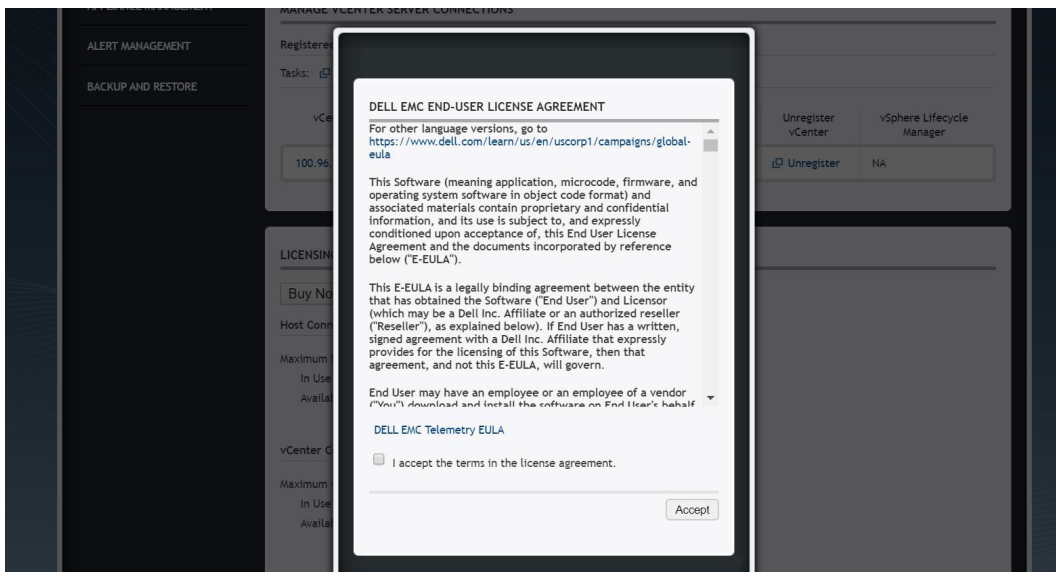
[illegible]
MANAGE VCENTER SERVER CONNECTIONS

ALERT MANAGEMENT

BACKUP AND RESTORE

Registere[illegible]

Tasks:

vCe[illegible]

Unregister vCenter

vSphere Lifecycle Manager

100.96.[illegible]

Unregister

NA

LICENSIN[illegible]

Buy No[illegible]

Host Conn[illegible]

Maximum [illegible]

In Use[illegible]

Availa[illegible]

vCenter C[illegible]

Maximum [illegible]

In Use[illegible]

Availa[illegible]

DELL EMC END-USER LICENSE AGREEMENT

For other language versions, go to https://www.dell.com/learn/us/en/uscorp1/campaigns/global-eula

This Software (meaning application, microcode, firmware, and operating system software in object code format) and associated materials contain proprietary and confidential information, and its use is subject to, and expressly conditioned upon acceptance of, this End User License Agreement and the documents incorporated by reference below ("E-EULA").

This E-EULA is a legally binding agreement between the entity that has obtained the Software ("End User") and Licensor (which may be a Dell Inc. Affiliate or an authorized reseller ("Reseller"), as explained below). If End User has a written, signed agreement with a Dell Inc. Affiliate that expressly provides for the licensing of this Software, then that agreement, and not this E-EULA, will govern.

End User may have an employee or an employee of a vendor ("You") download and install the software on End User's behalf

DELL EMC Telemetry EULA

I accept the terms in the license agreement.

Accept